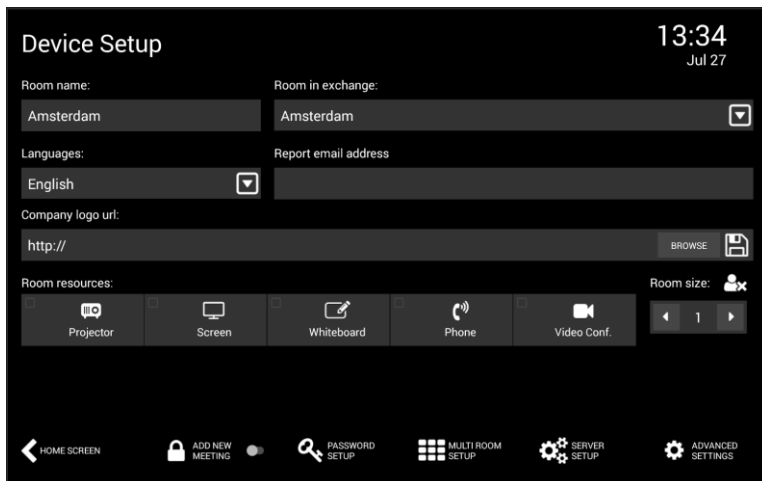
Device Setup

13:34
Jul 27

Room name:

Amsterdam

Room in exchange:

Amsterdam

Languages:

English

Report email address

Company logo url:

http://

BROWSE

Room resources:

Projector

Screen

Whiteboard

Phone

Video Conf.

Room size:

1

HOME SCREEN

ADD NEW MEETING

PASSWORD SETUP

MULTI ROOM SETUP

SERVER SETUP

ADVANCED SETTINGS